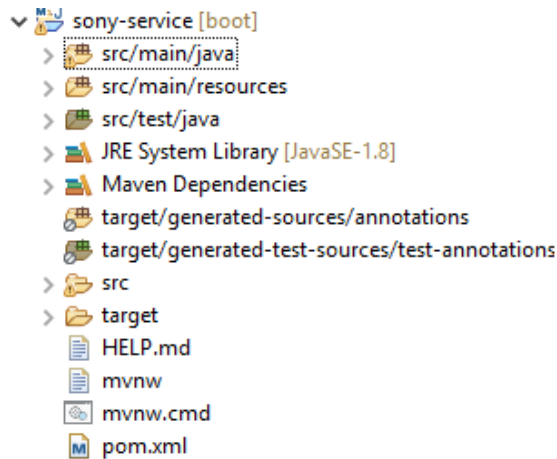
sony-service [boot]
src/main/java
src/main/resources
src/test/java
JRE System Library [JavaSE-1.8]
Maven Dependencies
target/generated-sources/annotations
target/generated-test-sources/test-annotations
src
target
HELP.md
mvnw
mvnw.cmd
pom.xml